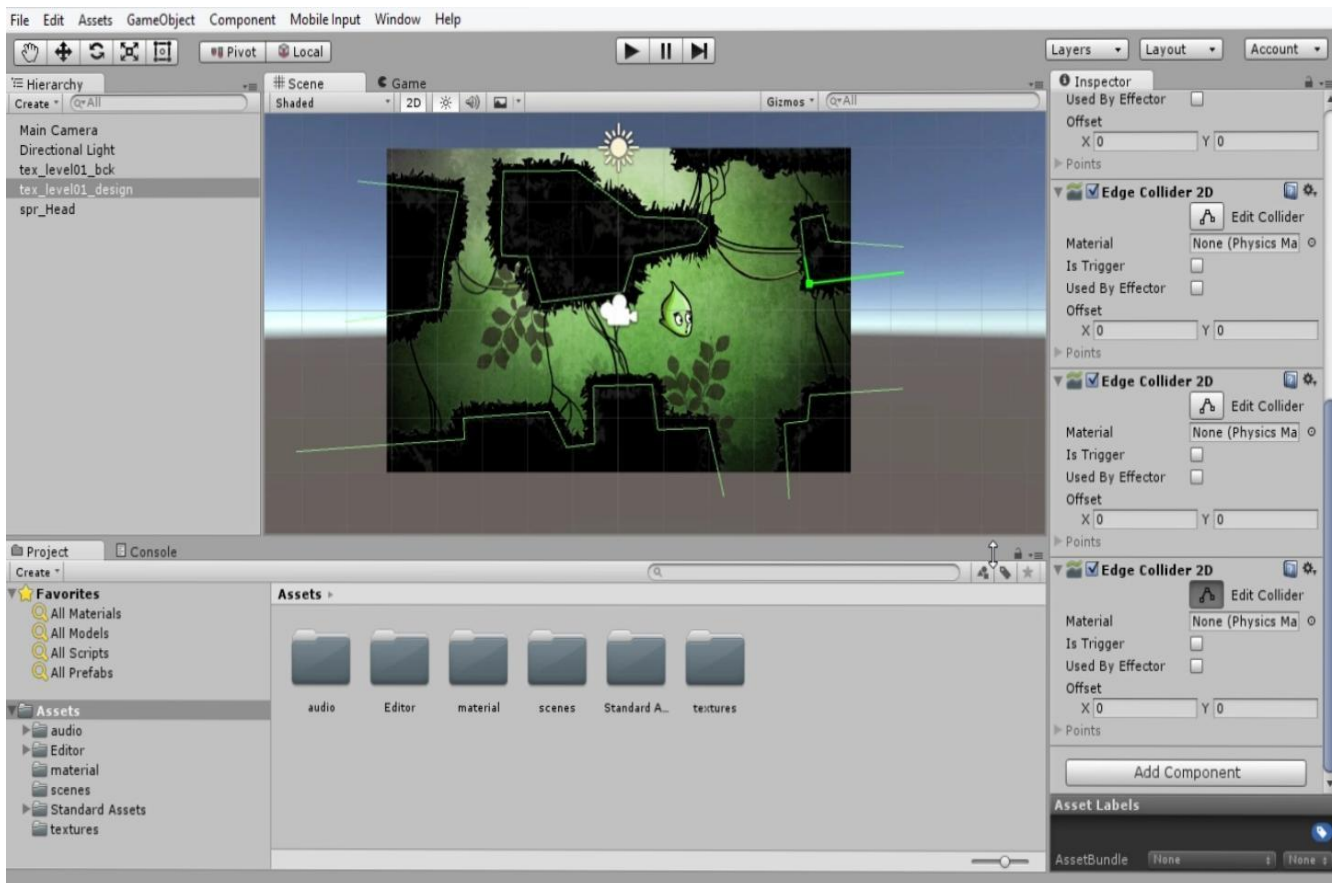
File Edit Assets GameObject Component Mobile Input Window Help

Pivot Local

Layers Layout Account

Hierarchy
Create
Main Camera
Directional Light
tex_level01_bck
tex_level01_design
spr_Head

Scene Game
Shaded 2D
Gizmos

Inspector
Used By Effector
Offset
X 0 Y 0
Points
Edge Collider 2D
Edit Collider
Material None (Physics Ma
Is Trigger
Used By Effector
Offset
X 0 Y 0
Points
Edge Collider 2D
Edit Collider
Material None (Physics Ma
Is Trigger
Used By Effector
Offset
X 0 Y 0
Points
Edge Collider 2D
Edit Collider
Material None (Physics Ma
Is Trigger
Used By Effector
Offset
X 0 Y 0
Points
Add Component
Asset Labels
AssetBundle None None

Project Console
Create
Favorites
All Materials
All Models
All Scripts
All Prefabs
Assets
audio
Editor
material
scenes
Standard Assets
textures

Assets
audio Editor material scenes Standard A... textures